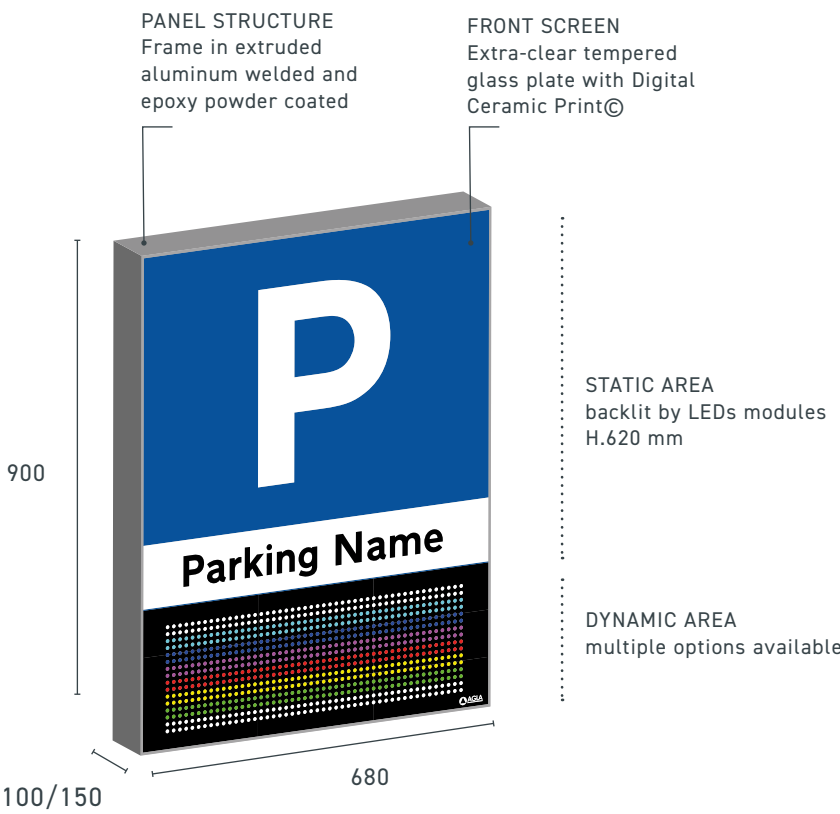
PANEL STRUCTURE
Frame in extruded aluminum welded and epoxy powder coated

FRONT SCREEN
Extra-clear tempered glass plate with Digital Ceramic Print©

P

Parking Name

AGIA

STATIC AREA
backlit by LEDs modules
H.620 mm

DYNAMIC AREA
multiple options available

900

680

100/150